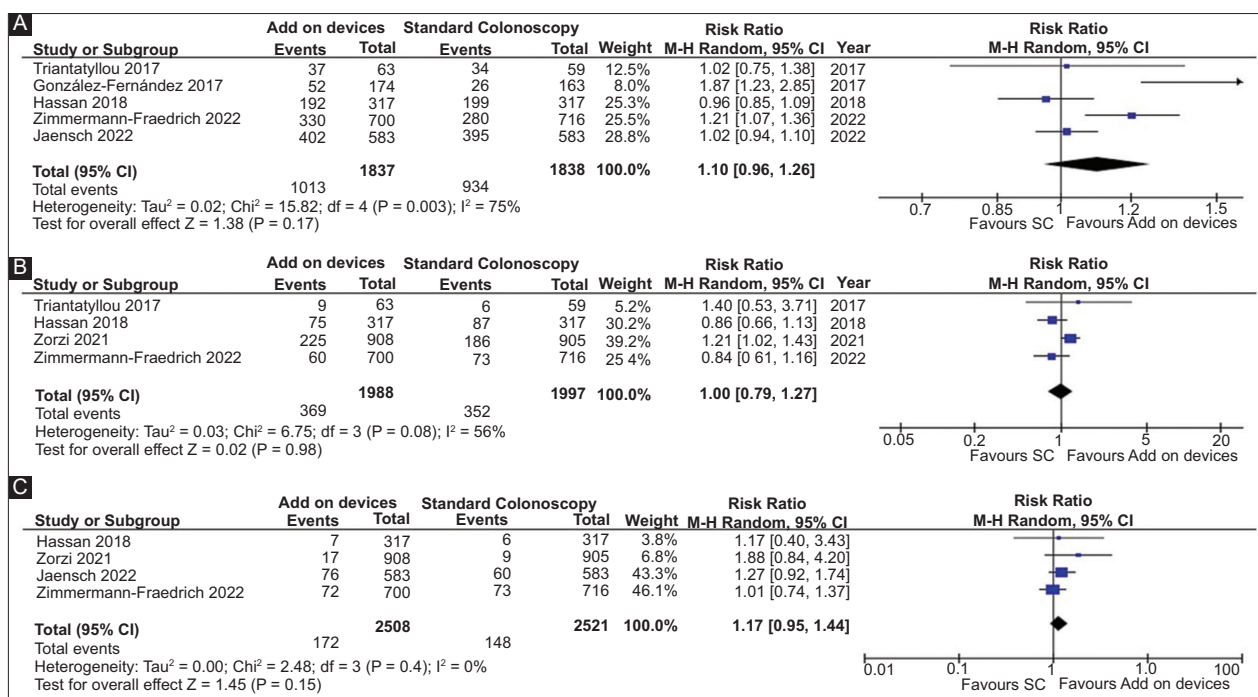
A

| Study or Subgroup | Add on devices Events | Add on devices Total | Standard Colonoscopy Events | Standard Colonoscopy Total | Weight | Risk Ratio M-H Random, 95% CI | Year |
|---|---|---|---|---|---|---|---|
| Triantatyllou 2017 | 37 | 63 | 34 | 59 | 12.5% | 1.02 [0.75, 1.38] | 2017 |
| González-Fernández 2017 | 52 | 174 | 26 | 163 | 8.0% | 1.87 [1.23, 2.85] | 2017 |
| Hassan 2018 | 192 | 317 | 199 | 317 | 25.3% | 0.96 [0.85, 1.09] | 2018 |
| Zimmermann-Fraedrich 2022 | 330 | 700 | 280 | 716 | 25.5% | 1.21 [1.07, 1.36] | 2022 |
| Jaensch 2022 | 402 | 583 | 395 | 583 | 28.8% | 1.02 [0.94, 1.10] | 2022 |
| Total (95% CI) | | 1837 | | 1838 | 100.0% | 1.10 [0.96, 1.26] | |
| Total events | 1013 | | 934 | | | | |

Heterogeneity: Tau$^2$ = 0.02; Chi$^2$ = 15.82; df = 4 (P = 0.003); I$^2$ = 75%
Test for overall effect Z = 1.38 (P = 0.17)

Risk Ratio
M-H Random, 95% CI
0.7 0.85 1 1.2 1.5
Favours SC Favours Add on devices

B

| Study or Subgroup | Add on devices Events | Add on devices Total | Standard Colonoscopy Events | Standard Colonoscopy Total | Weight | Risk Ratio M-H Random, 95% CI | Year |
|---|---|---|---|---|---|---|---|
| Triantatyllou 2017 | 9 | 63 | 6 | 59 | 5.2% | 1.40 [0.53, 3.71] | 2017 |
| Hassan 2018 | 75 | 317 | 87 | 317 | 30.2% | 0.86 [0.66, 1.13] | 2018 |
| Zorzi 2021 | 225 | 908 | 186 | 905 | 39.2% | 1.21 [1.02, 1.43] | 2021 |
| Zimmermann-Fraedrich 2022 | 60 | 700 | 73 | 716 | 25 4% | 0.84 [0 61, 1.16] | 2022 |
| Total (95% CI) | | 1988 | | 1997 | 100.0% | 1.00 [0.79, 1.27] | |
| Total events | 369 | | 352 | | | | |

Heterogeneity: Tau$^2$ = 0.03; Chi$^2$ = 6.75; df = 3 (P = 0.08); I$^2$ = 56%
Test for overall effect Z = 0.02 (P = 0.98)

Risk Ratio
M-H Random, 95% CI
0.05 0.2 1 5 20
Favours SC Favours Add on devices

C

| Study or Subgroup | Add on devices Events | Add on devices Total | Standard Colonoscopy Events | Standard Colonoscopy Total | Weight | Risk Ratio M-H Random, 95% CI |
|---|---|---|---|---|---|---|
| Hassan 2018 | 7 | 317 | 6 | 317 | 3.8% | 1.17 [0.40, 3.43] |
| Zorzi 2021 | 17 | 908 | 9 | 905 | 6.8% | 1.88 [0.84, 4.20] |
| Jaensch 2022 | 76 | 583 | 60 | 583 | 43.3% | 1.27 [0.92, 1.74] |
| Zimmermann-Fraedrich 2022 | 72 | 700 | 73 | 716 | 46.1% | 1.01 [0.74, 1.37] |
| Total (95% CI) | | 2508 | | 2521 | 100.0% | 1.17 [0.95, 1.44] |
| Total events | 172 | | 148 | | | |

Heterogeneity: Tau$^2$ = 0.00; Chi$^2$ = 2.48; df = 3 (P = 0.4); I$^2$ = 0%
Test for overall effect Z = 1.45 (P = 0.15)

Risk Ratio
M-H Random, 95% CI
0.01 0.1 1 10 100
Favours SC Favours Add on devices